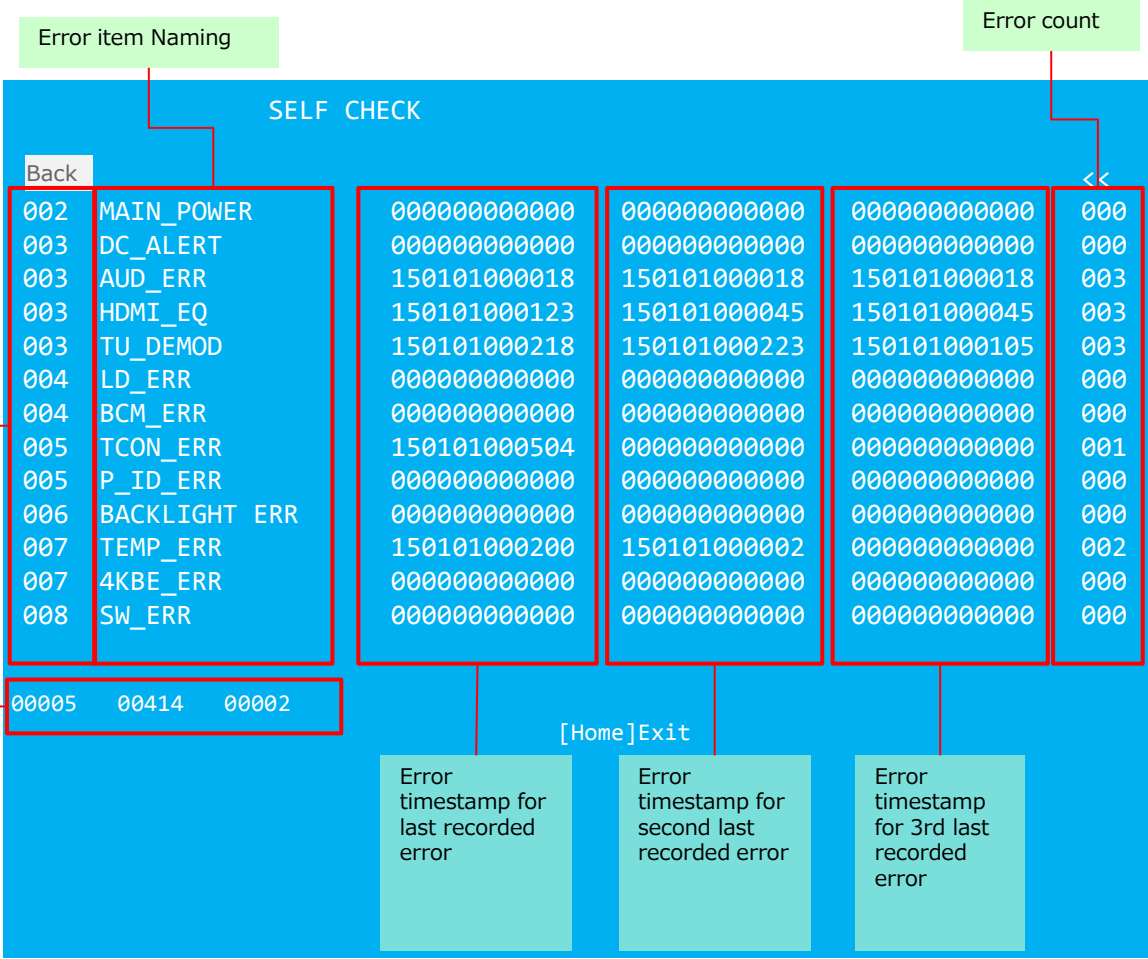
Error item Naming

Error count

SELF CHECK

Back

<<

| | | | | | |
|---|---|---|---|---|---|
| 002 | MAIN_POWER | 000000000000 | 000000000000 | 000000000000 | 000 |
| 003 | DC_ALERT | 000000000000 | 000000000000 | 000000000000 | 000 |
| 003 | AUD_ERR | 150101000018 | 150101000018 | 150101000018 | 003 |
| 003 | HDMI_EQ | 150101000123 | 150101000045 | 150101000045 | 003 |
| 003 | TU_DEMOD | 150101000218 | 150101000223 | 150101000105 | 003 |
| 004 | LD_ERR | 000000000000 | 000000000000 | 000000000000 | 000 |
| 004 | BCM_ERR | 000000000000 | 000000000000 | 000000000000 | 000 |
| 005 | TCON_ERR | 150101000504 | 000000000000 | 000000000000 | 001 |
| 005 | P_ID_ERR | 000000000000 | 000000000000 | 000000000000 | 000 |
| 006 | BACKLIGHT ERR | 000000000000 | 000000000000 | 000000000000 | 000 |
| 007 | TEMP_ERR | 150101000200 | 150101000002 | 000000000000 | 002 |
| 007 | 4KBE_ERR | 000000000000 | 000000000000 | 000000000000 | 000 |
| 008 | SW_ERR | 000000000000 | 000000000000 | 000000000000 | 000 |

00005 00414 00002

[Home]Exit

Error timestamp for last recorded error

Error timestamp for second last recorded error

Error timestamp for 3rd last recorded error